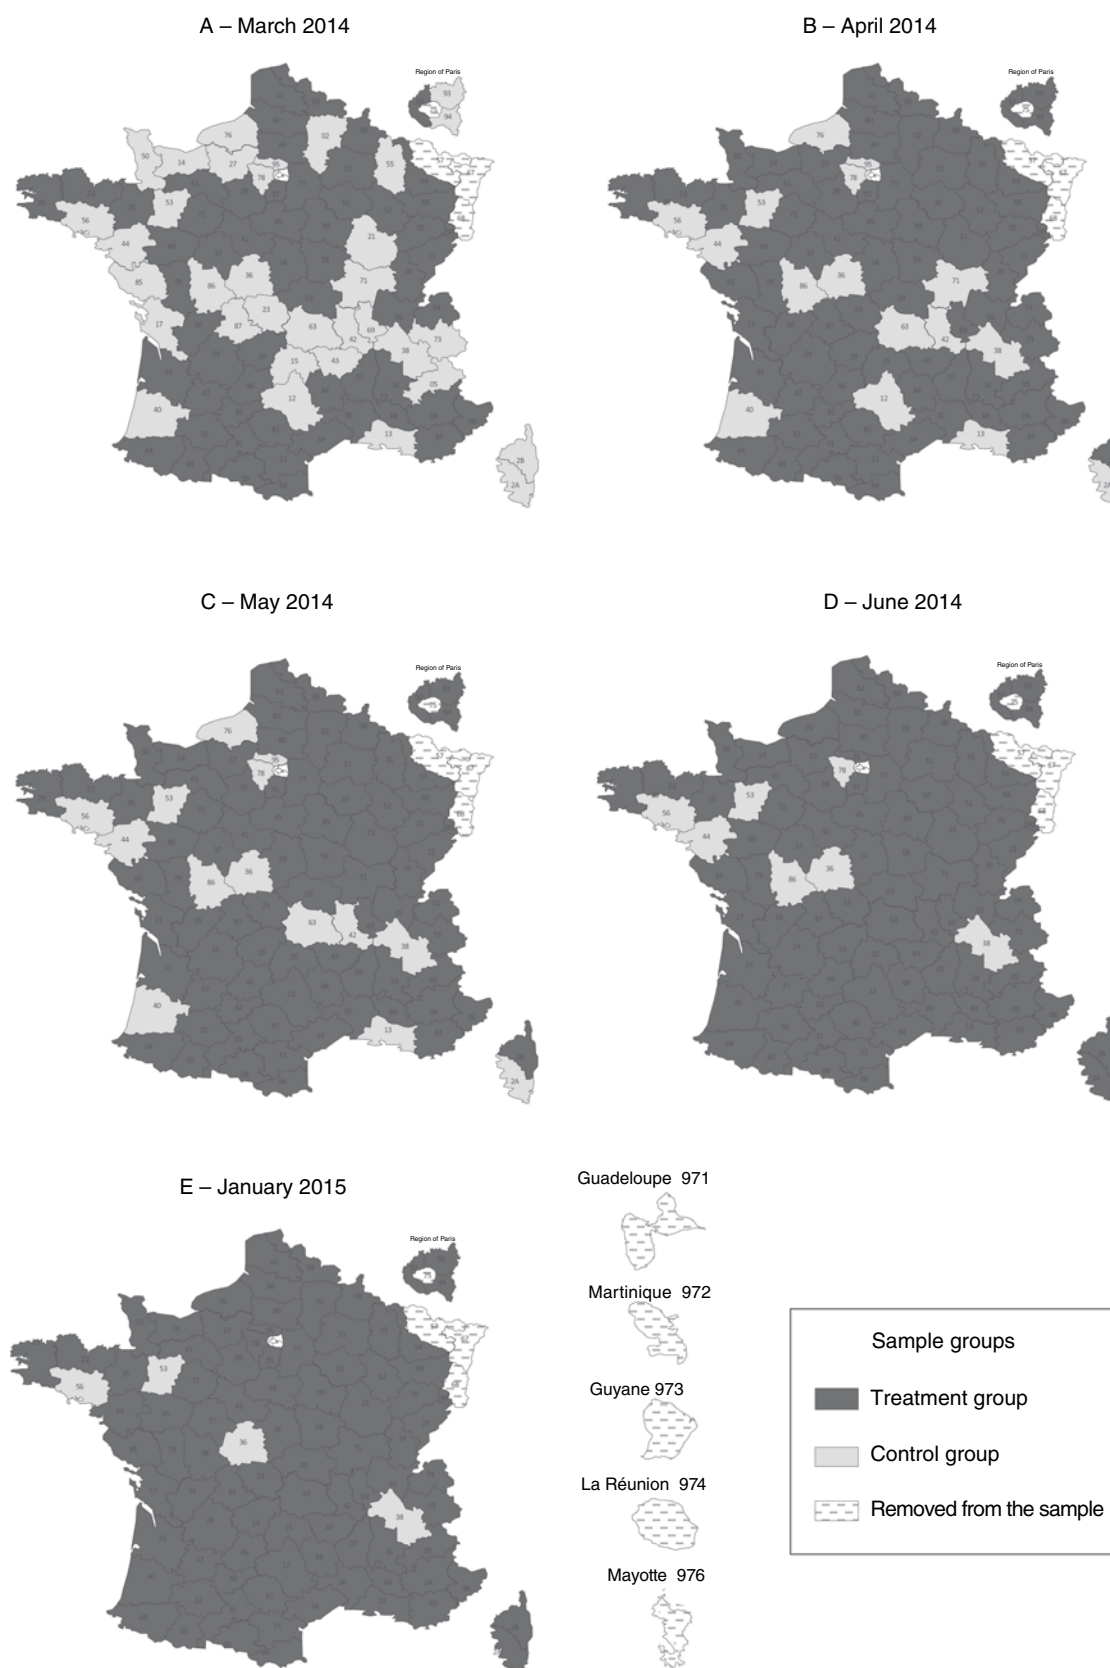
A – March 2014

Region of Paris

93

94

76

02

50

14

27

95

78

55

57

67

56

53

68

44

21

85

86

36

71

23

87

17

63

69

42

73

38

15

43

05

40

12

13

28

2A

B – April 2014

Region of Paris

76

57

67

78

53

56

68

44

86

36

71

63

42

38

12

40

13

C – May 2014

Region of Paris

76

57

95

78

67

53

56

68

44

86

36

63

42

38

40

13

2A

D – June 2014

Region of Paris

75

57

78

67

53

56

44

86

36

38

E – January 2015

Region of Paris

75

57

67

53

56

68

36

38

Guadeloupe 971

Martinique 972

Guyane 973

La Réunion 974

Mayotte 976

Sample groups

Treatment group

Control group

Removed from the sample